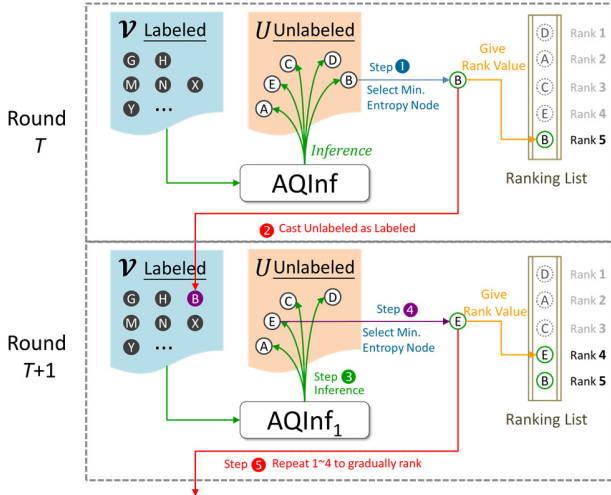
Round $T$

$\mathcal{V}$ Labeled

G H
M N X
Y ...

$U$ Unlabeled

C D
E B
A

Step 1
Select Min. Entropy Node

B

Give Rank Value

D Rank 1
A Rank 2
C Rank 3
E Rank 4
B Rank 5

Ranking List

Inference

AQInf

2 Cast Unlabeled as Labeled

Round $T$+1

$\mathcal{V}$ Labeled

G H B
M N X
Y ...

$U$ Unlabeled

C D
E
A

Step 4
Select Min. Entropy Node

E

Give Rank Value

D Rank 1
A Rank 2
C Rank 3
E Rank 4
B Rank 5

Ranking List

Step 3
Inference

AQInf$_1$

Step 5 Repeat 1~4 to gradually rank